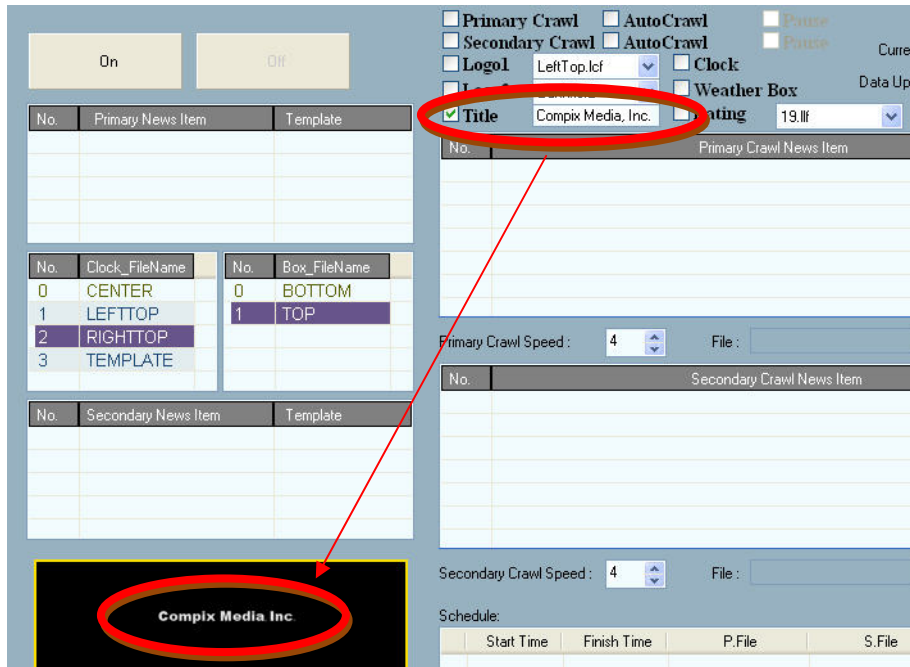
On

Off

| No. | Primary News Item | Template |
|---|---|---|

| No. | Clock_FileName |
|---|---|
| 0 | CENTER |
| 1 | LEFTTOP |
| 2 | RIGHTTOP |
| 3 | TEMPLATE |

| No. | Box_FileName |
|---|---|
| 0 | BOTTOM |
| 1 | TOP |

| No. | Secondary News Item | Template |
|---|---|---|

Compix Media Inc.

Primary Crawl AutoCrawl Pause
Secondary Crawl AutoCrawl Pause
Logo1 LeftTop.lcf Clock
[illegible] Weather Box
Title Compix Media, Inc. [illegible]ating 19.llf

Curre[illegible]
Data Up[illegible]

| No. | Primary Crawl News Item |
|---|---|

Primary Crawl Speed : 4 File :

| No. | Secondary Crawl News Item |
|---|---|

Secondary Crawl Speed : 4 File :

Schedule:

| | Start Time | Finish Time | P.File | S.File |
|---|---|---|---|---|